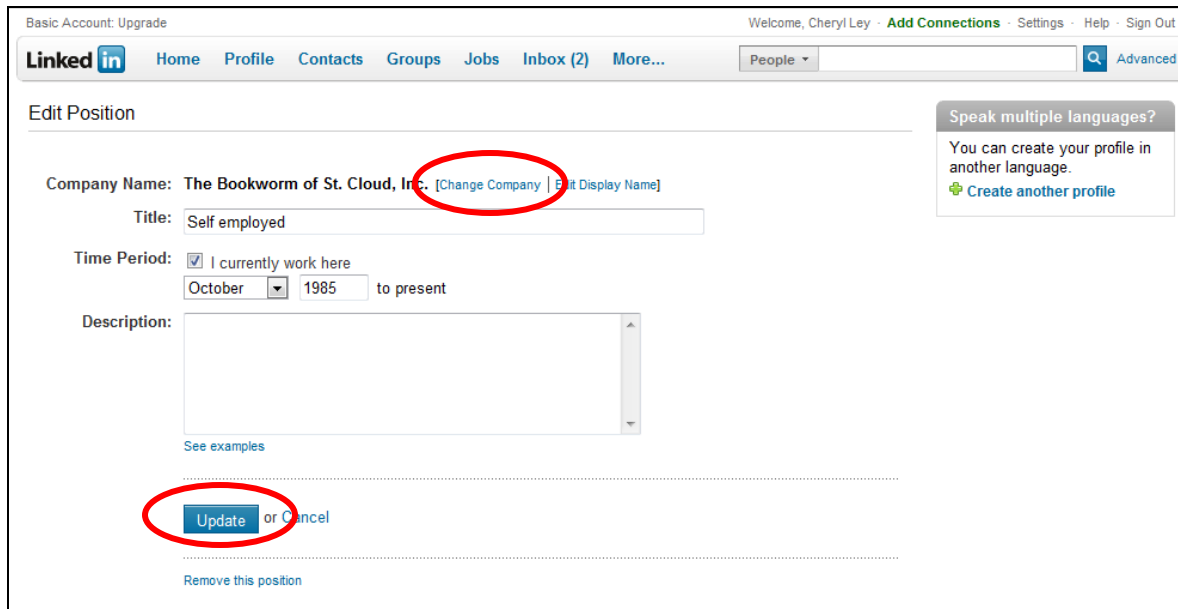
Basic Account: Upgrade

Welcome, Cheryl Ley · Add Connections · Settings · Help · Sign Out

Linked in

Home Profile Contacts Groups Jobs Inbox (2) More...

People

Advanced

Edit Position

Company Name: The Bookworm of St. Cloud, Inc. [Change Company | Edit Display Name]

Title: Self employed

Time Period: I currently work here

October 1985 to present

Description:

See examples

Update or Cancel

Remove this position

Speak multiple languages?

You can create your profile in another language.

Create another profile